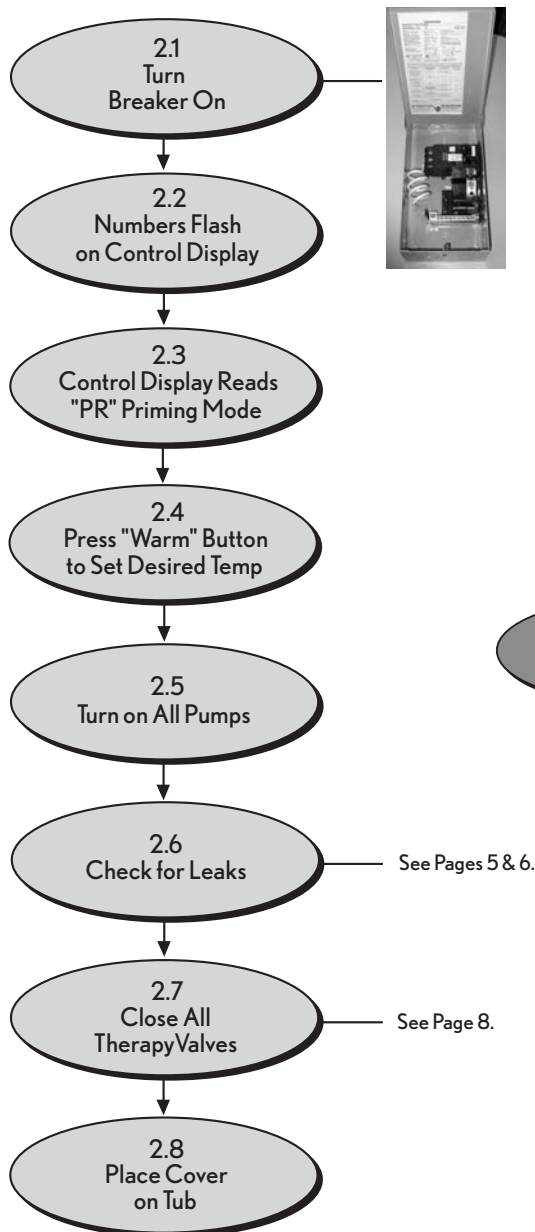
2.1
Turn
Breaker On

2.2
Numbers Flash
on Control Display

2.3
Control Display Reads
"PR" Priming Mode

2.4
Press "Warm" Button
to Set Desired Temp

2.5
Turn on All Pumps

2.6
Check for Leaks

See Pages 5 & 6.

2.7
Close All
Therapy Valves

See Page 8.

2.8
Place Cover
on Tub